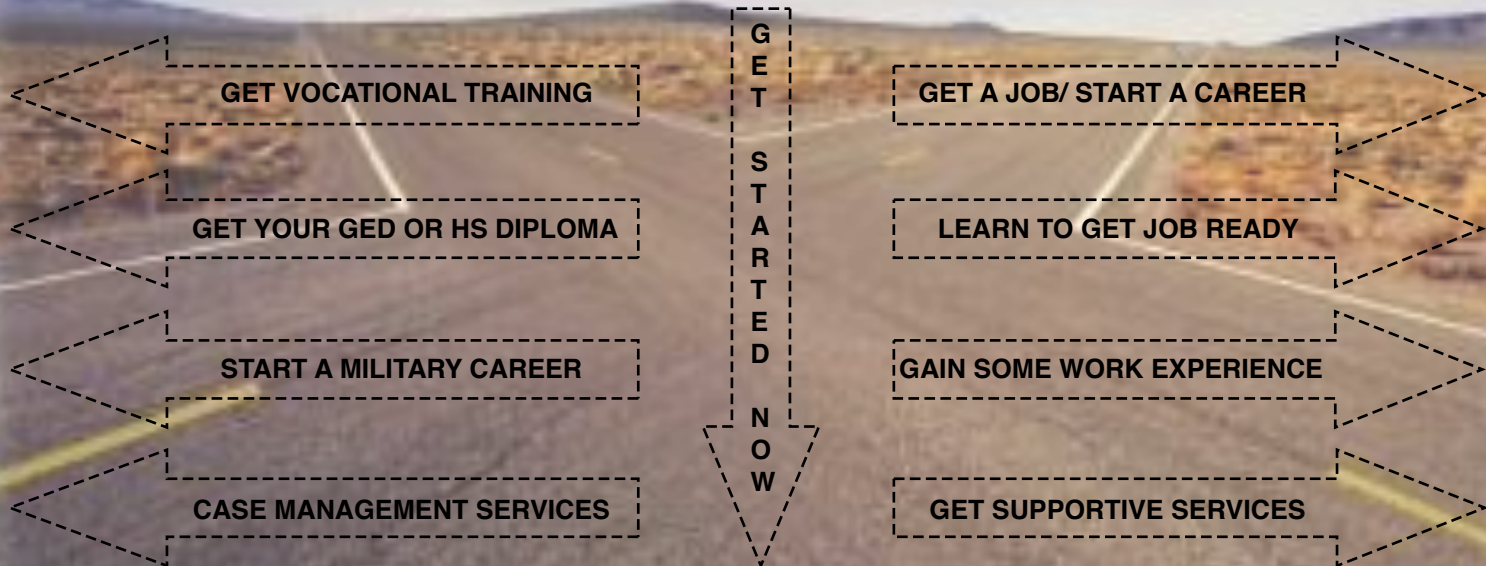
GET VOCATIONAL TRAINING

GET YOUR GED OR HS DIPLOMA

START A MILITARY CAREER

CASE MANAGEMENT SERVICES

GET STARTED NOW

GET A JOB/ START A CAREER

LEARN TO GET JOB READY

GAIN SOME WORK EXPERIENCE

GET SUPPORTIVE SERVICES